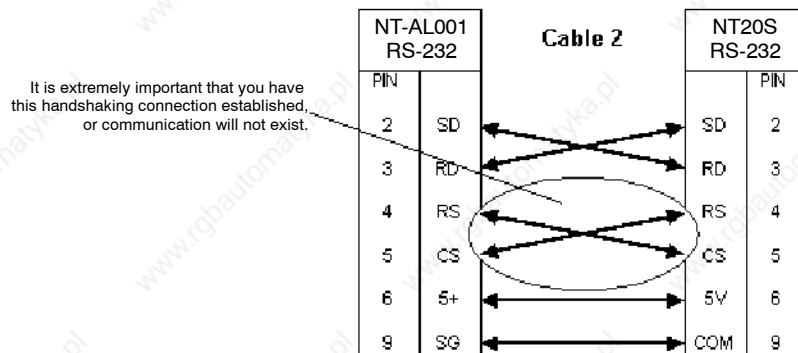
It is extremely important that you have this handshaking connection established, or communication will not exist.

NT-AL001 RS-232

Cable 2

NT20S RS-232

| PIN | | | | PIN |
|---|---|---|---|---|
| 2 | SD | | SD | 2 |
| 3 | RD | | RD | 3 |
| 4 | RS | | RS | 4 |
| 5 | CS | | CS | 5 |
| 6 | 5+ | | 5V | 6 |
| 9 | SG | | COM | 9 |